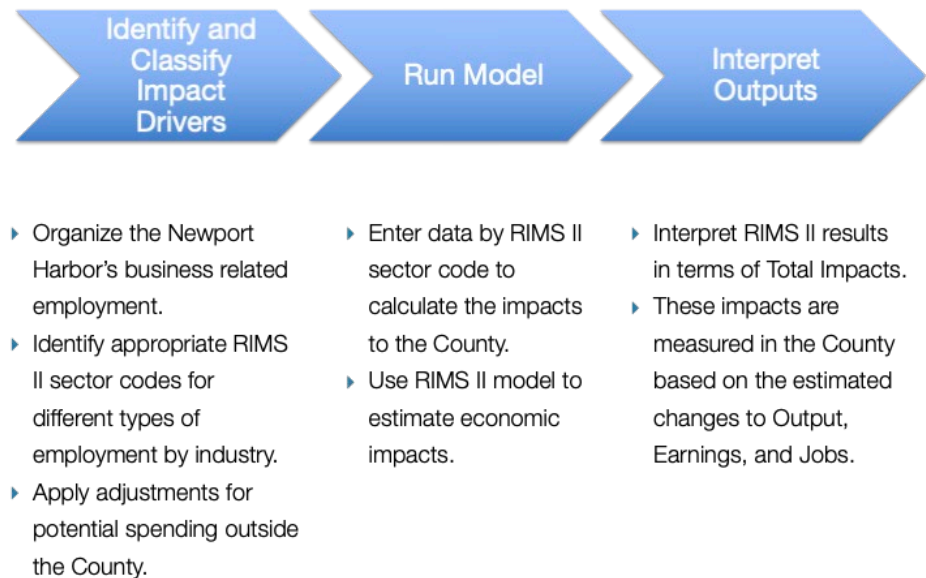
Identify and Classify Impact Drivers

Run Model

Interpret Outputs

- Organize the Newport Harbor's business related employment.
- Identify appropriate RIMS II sector codes for different types of employment by industry.
- Apply adjustments for potential spending outside the County.

- Enter data by RIMS II sector code to calculate the impacts to the County.
- Use RIMS II model to estimate economic impacts.

- Interpret RIMS II results in terms of Total Impacts.
- These impacts are measured in the County based on the estimated changes to Output, Earnings, and Jobs.